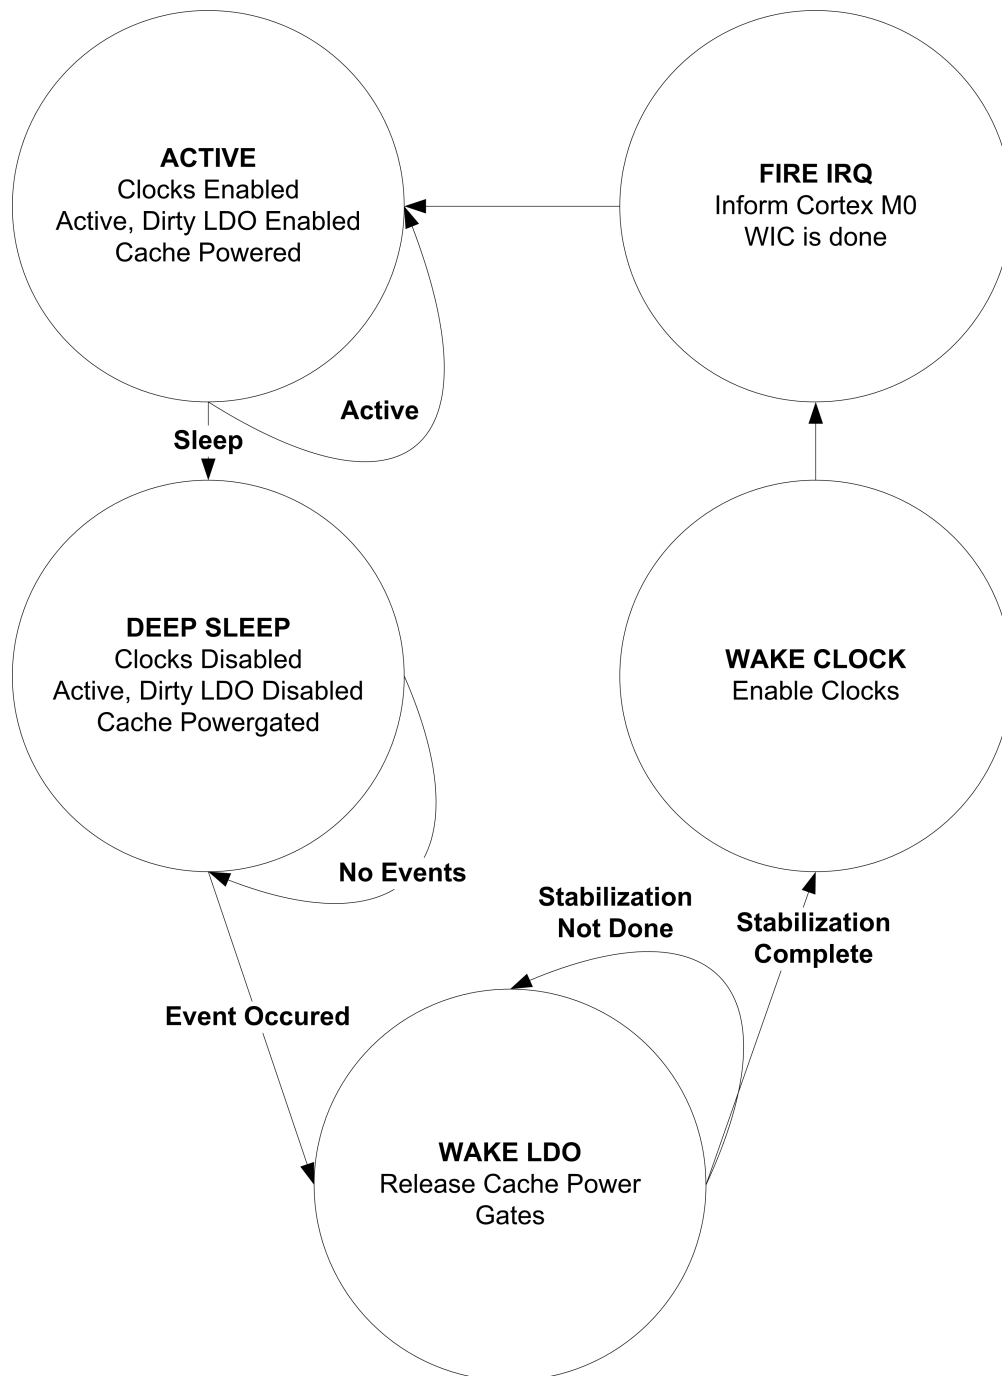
ACTIVE
Clocks Enabled
Active, Dirty LDO Enabled
Cache Powered

FIRE IRQ
Inform Cortex M0
WIC is done

Active

Sleep

DEEP SLEEP
Clocks Disabled
Active, Dirty LDO Disabled
Cache Powergated

WAKE CLOCK
Enable Clocks

No Events

Stabilization
Not Done

Stabilization
Complete

Event Occured

WAKE LDO
Release Cache Power
Gates